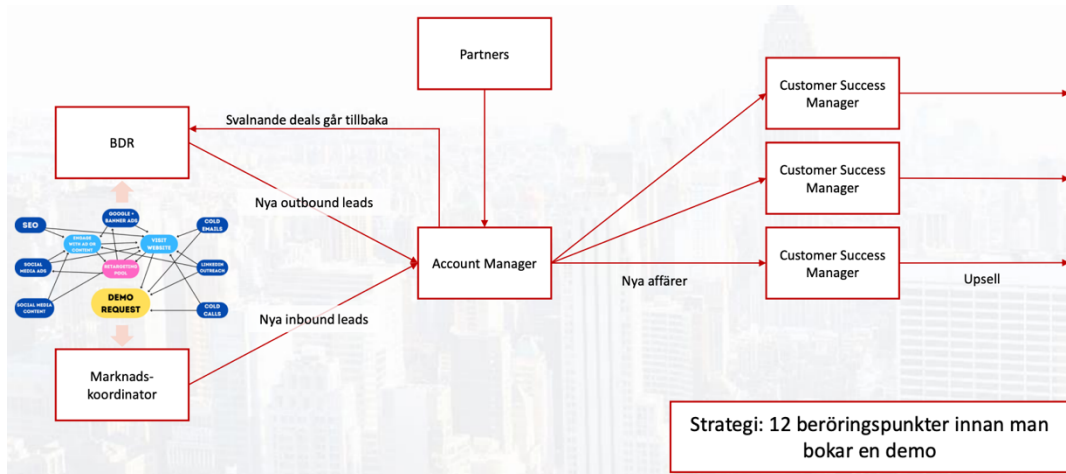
Partners

BDR

Svalnande deals går tillbaka

Customer Success Manager

Customer Success Manager

Customer Success Manager

Nya outbound leads

SEO

GOOGLE + BANNER ADS

ENGAGE WITH AD OR CONTENT

VISIT WEBSITE

COLD EMAILS

SOCIAL MEDIA ADS

RETARGETING POOL

LINKEDIN OUTREACH

SOCIAL MEDIA CONTENT

DEMO REQUEST

COLD CALLS

Account Manager

Nya affärer

Upsell

Nya inbound leads

Marknadskoordinator

Strategi: 12 beröringspunkter innan man bokar en demo